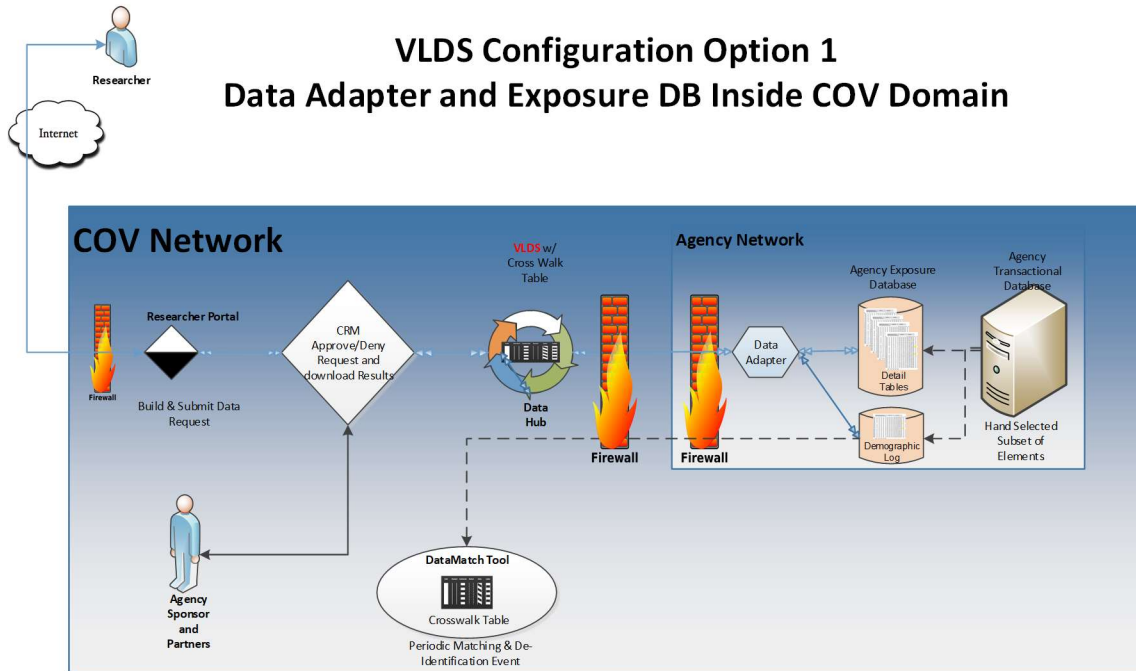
VLDS Configuration Option 1
Data Adapter and Exposure DB Inside COV Domain

Researcher

Internet

COV Network

Firewall

Researcher Portal

Build & Submit Data Request

CRM Approve/Deny Request and download Results

VLDS w/ Cross Walk Table

Data Hub

Firewall

Agency Network

Firewall

Data Adapter

Agency Exposure Database

Detail Tables

Demographic Log

Agency Transactional Database

Hand Selected Subset of Elements

Agency Sponsor and Partners

DataMatch Tool

Crosswalk Table

Periodic Matching & De-Identification Event